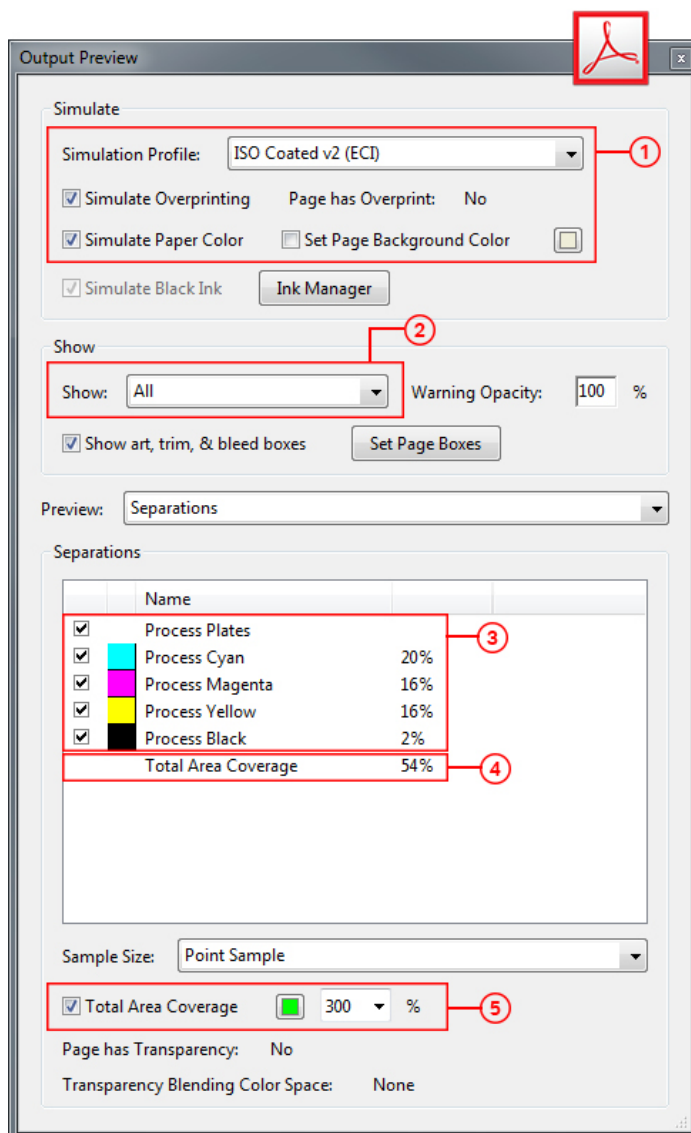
Output Preview

Simulate

Simulation Profile: ISO Coated v2 (ECI)

1

Simulate Overprinting Page has Overprint: No

Simulate Paper Color Set Page Background Color

Simulate Black Ink Ink Manager

Show

2

Show: All Warning Opacity: 100 %

Show art, trim, & bleed boxes Set Page Boxes

Preview: Separations

Separations

| | | Name | |
|---|---|---|---|
| ✓ | | Process Plates | |
| ✓ | | Process Cyan | 20% |
| ✓ | | Process Magenta | 16% |
| ✓ | | Process Yellow | 16% |
| ✓ | | Process Black | 2% |
| | | Total Area Coverage | 54% |

3

4

Sample Size: Point Sample

Total Area Coverage 300 %

5

Page has Transparency: No

Transparency Blending Color Space: None